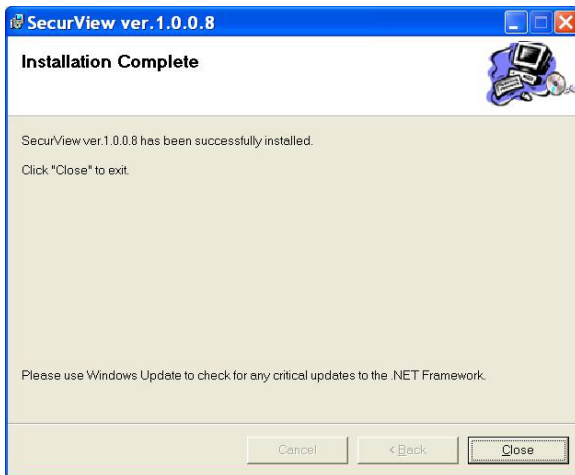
SecurView ver.1.0.0.8

Installation Complete

SecurView ver.1.0.0.8 has been successfully installed.

Click "Close" to exit.

Please use Windows Update to check for any critical updates to the .NET Framework.

Cancel

< Back

Close